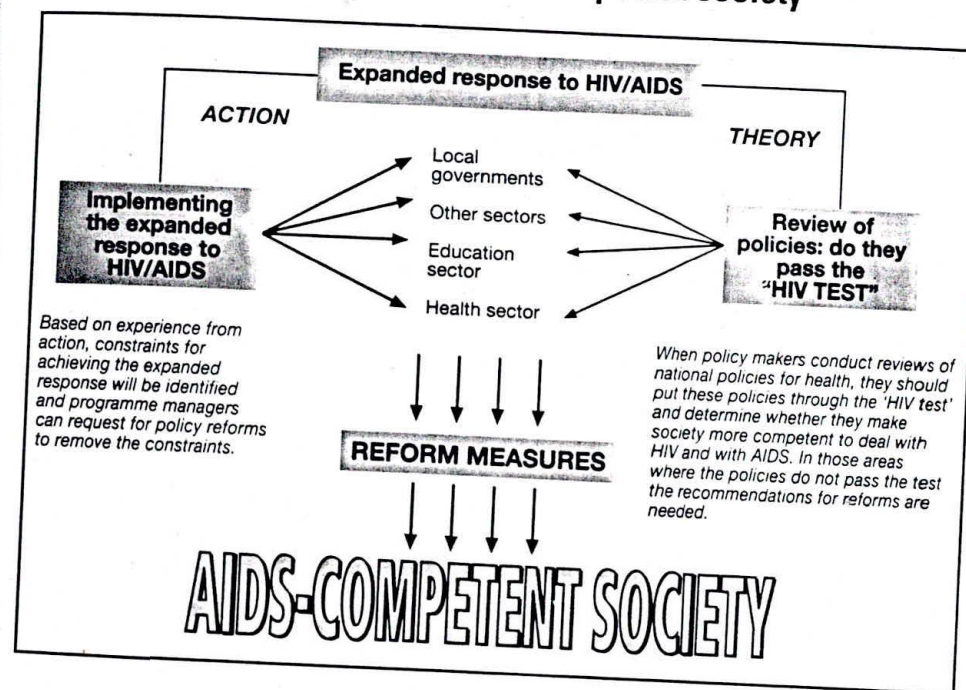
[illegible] society

Expanded response to HIV/AIDS

ACTION

THEORY

Local governments

Other sectors

Education sector

Health sector

Implementing the expanded response to HIV/AIDS

Review of policies: do they pass the "HIV TEST"

Based on experience from action, constraints for achieving the expanded response will be identified and programme managers can request for policy reforms to remove the constraints.

When policy makers conduct reviews of national policies for health, they should put these policies through the 'HIV test' and determine whether they make society more competent to deal with HIV and with AIDS. In those areas where the policies do not pass the test the recommendations for reforms are needed.

REFORM MEASURES

AIDS-COMPETENT SOCIETY